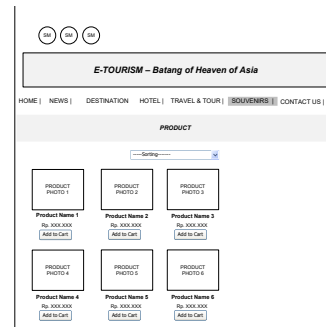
SM SM SM

E-TOURISM – Batang of Heaven of Asia

HOME | NEWS | DESTINATION HOTEL | TRAVEL & TOUR | SOUVENIRS | CONTACT US |

PRODUCT

-----Sorting-------

PRODUCT PHOTO 1
Product Name 1
Rp. XXX.XXX
Add to Cart

PRODUCT PHOTO 2
Product Name 2
Rp. XXX.XXX
Add to Cart

PRODUCT PHOTO 3
Product Name 3
Rp. XXX.XXX
Add to Cart

PRODUCT PHOTO 4
Product Name 4
Rp. XXX.XXX
Add to Cart

PRODUCT PHOTO 5
Product Name 5
Rp. XXX.XXX
Add to Cart

PRODUCT PHOTO 6
Product Name 6
Rp. XXX.XXX
Add to Cart